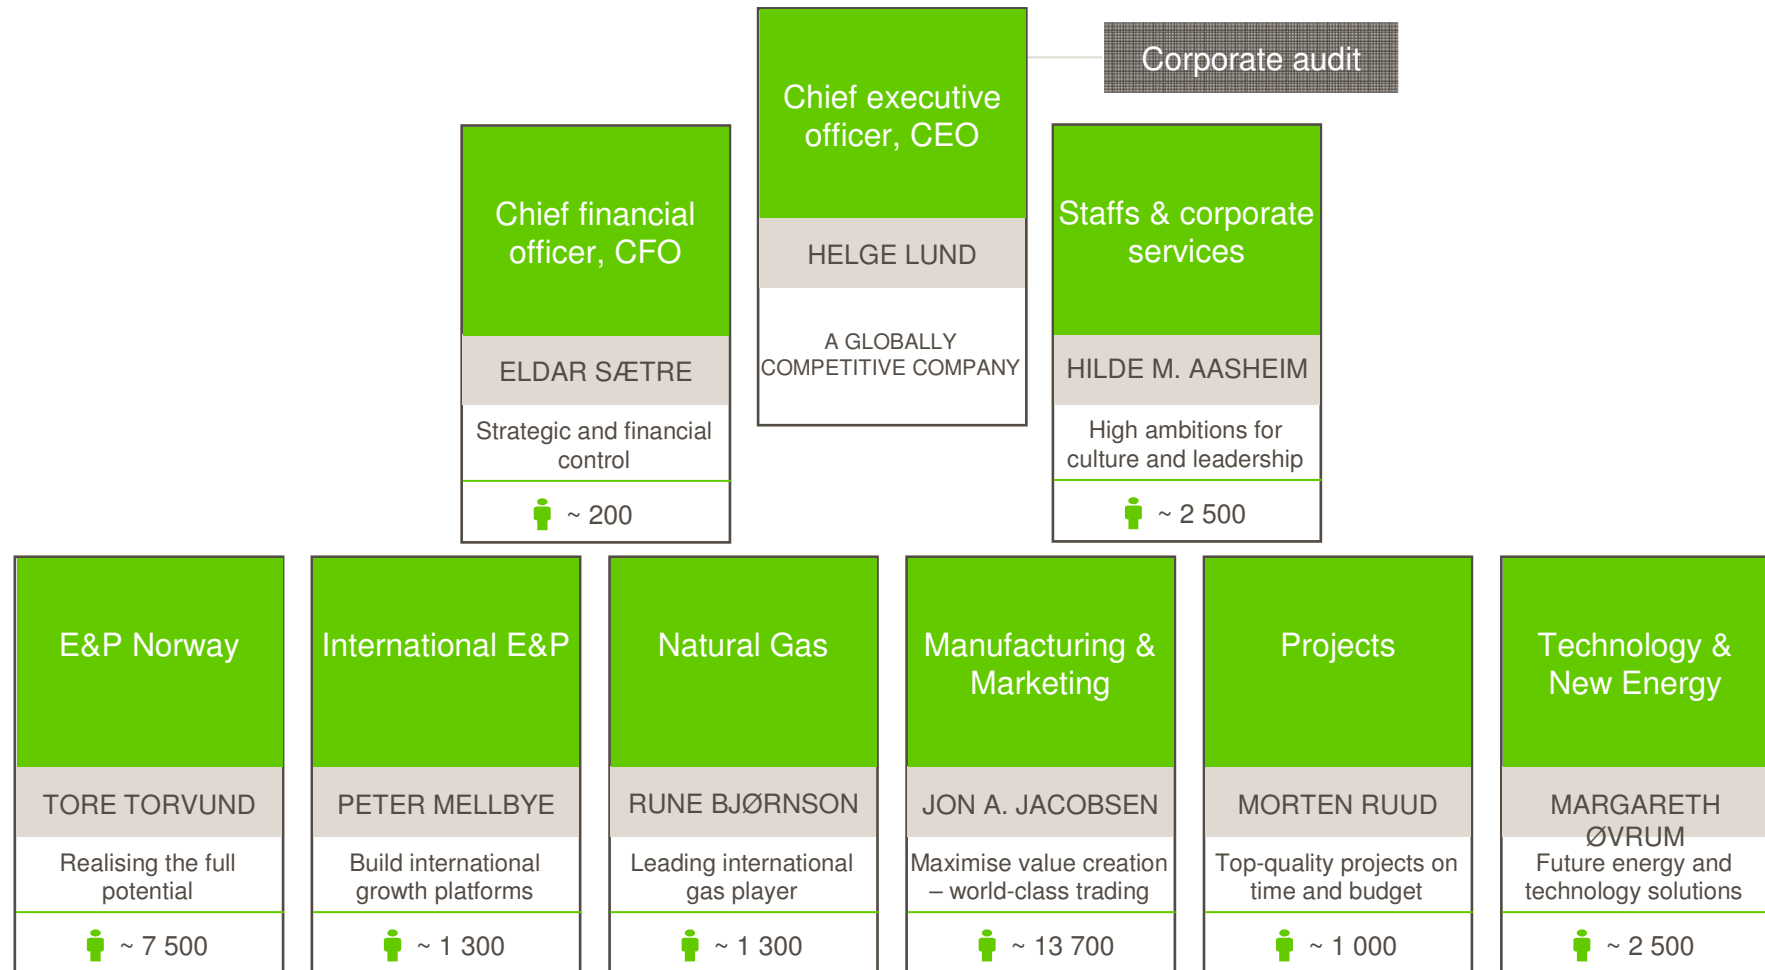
Chief executive officer, CEO

HELGE LUND

A GLOBALLY COMPETITIVE COMPANY

Corporate audit

Chief financial officer, CFO

ELDAR SÆTRE

Strategic and financial control

~ 200

Staffs & corporate services

HILDE M. AASHEIM

High ambitions for culture and leadership

~ 2 500

E&P Norway

TORE TORVUND

Realising the full potential

~ 7 500

International E&P

PETER MELLBYE

Build international growth platforms

~ 1 300

Natural Gas

RUNE BJØRNSON

Leading international gas player

~ 1 300

Manufacturing & Marketing

JON A. JACOBSEN

Maximise value creation – world-class trading

~ 13 700

Projects

MORTEN RUUD

Top-quality projects on time and budget

~ 1 000

Technology & New Energy

MARGARETH ØVRUM

Future energy and technology solutions

~ 2 500